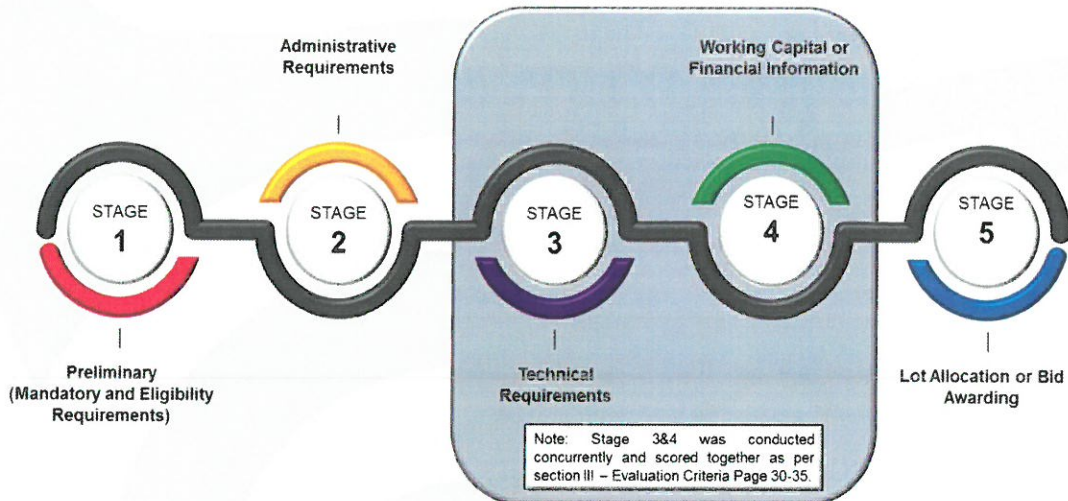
Administrative Requirements

Working Capital or Financial Information

STAGE 1

STAGE 2

STAGE 3

STAGE 4

STAGE 5

Preliminary (Mandatory and Eligibility Requirements)

Technical Requirements

Lot Allocation or Bid Awarding

Note: Stage 3&4 was conducted concurrently and scored together as per section III – Evaluation Criteria Page 30-35.